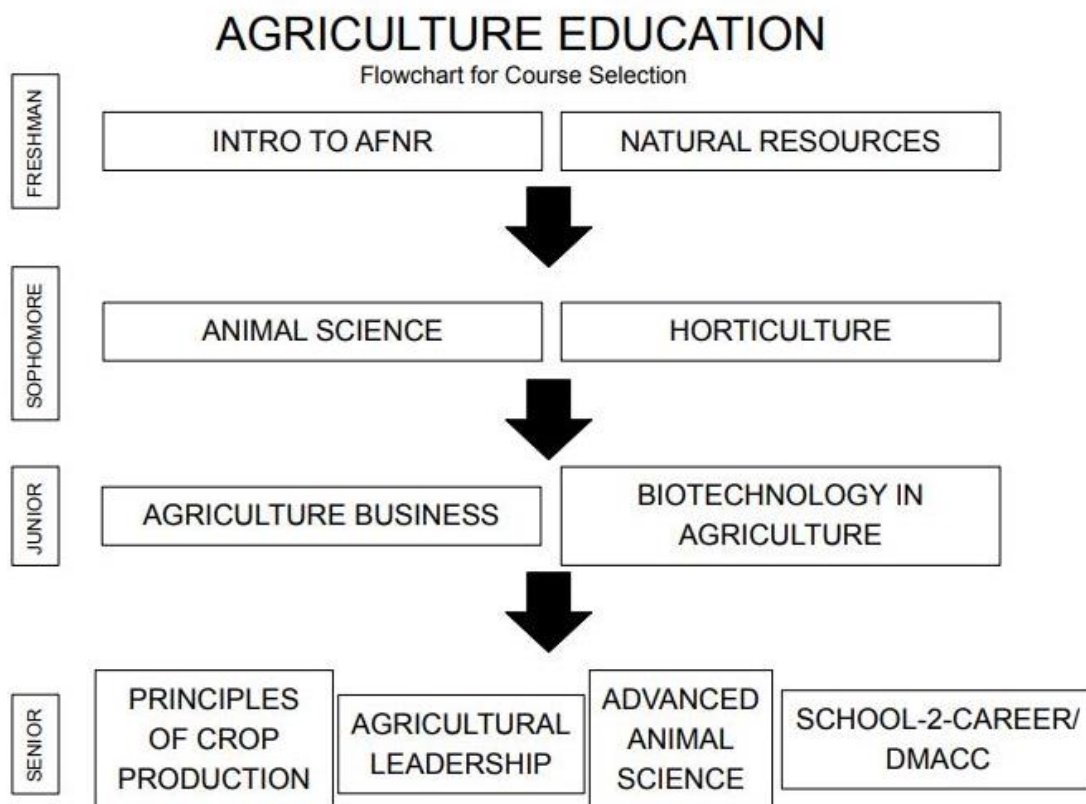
AGRICULTURE EDUCATION
Flowchart for Course Selection

FRESHMAN

INTRO TO AFNR

NATURAL RESOURCES

SOPHOMORE

ANIMAL SCIENCE

HORTICULTURE

JUNIOR

AGRICULTURE BUSINESS

BIOTECHNOLOGY IN AGRICULTURE

SENIOR

PRINCIPLES OF CROP PRODUCTION

AGRICULTURAL LEADERSHIP

ADVANCED ANIMAL SCIENCE

SCHOOL-2-CAREER/ DMACC